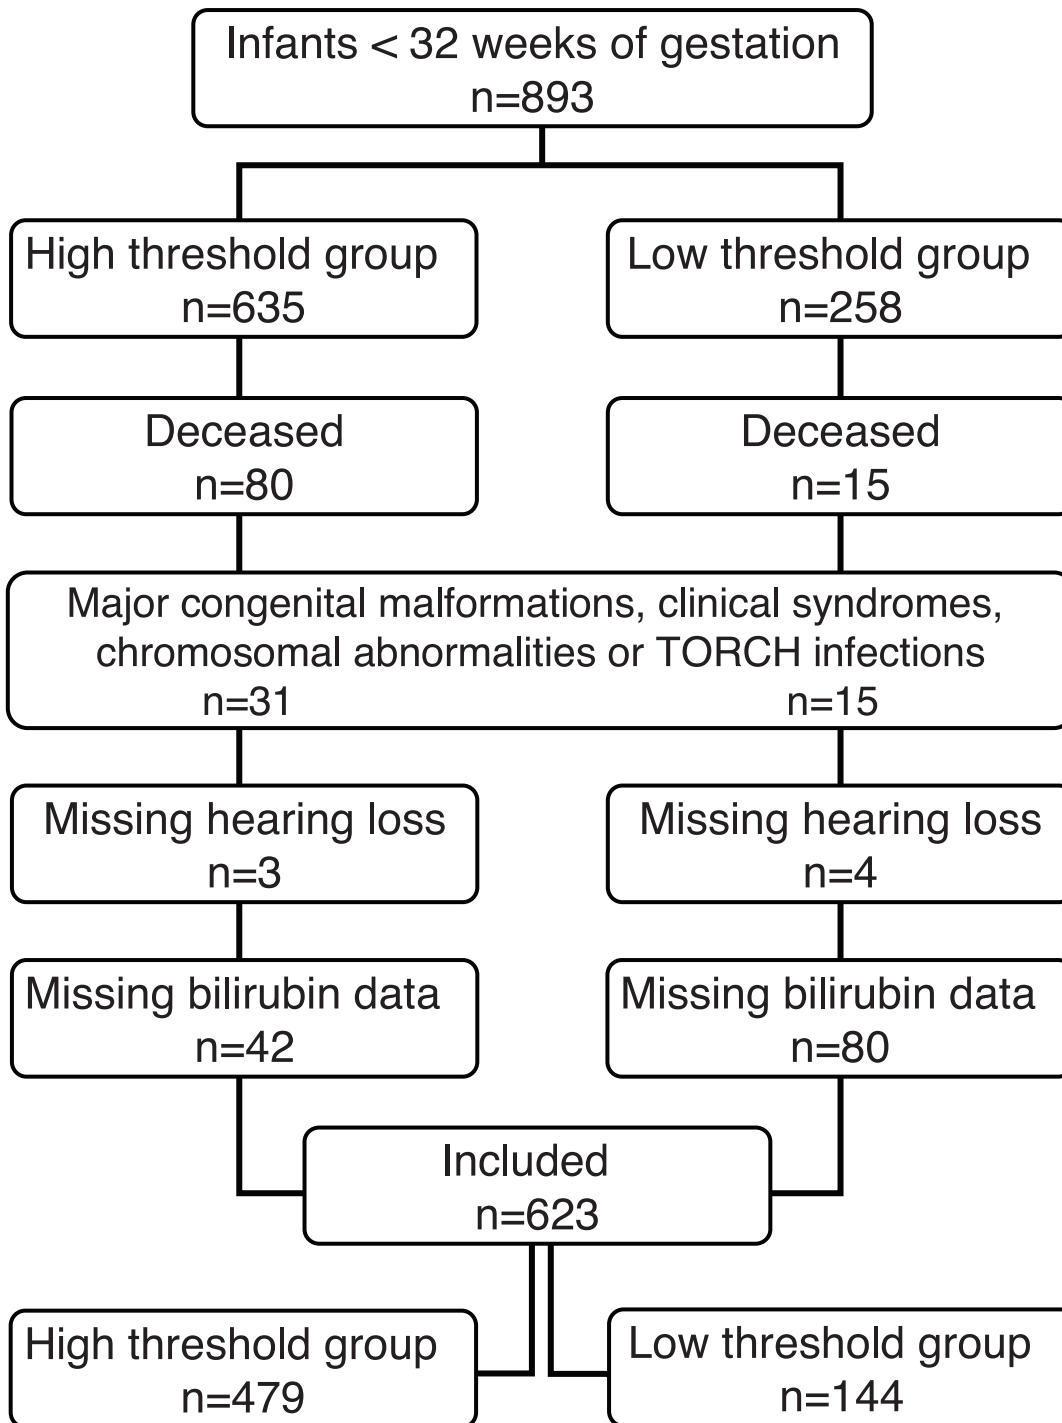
Infants < 32 weeks of gestation
n=893

High threshold group
n=635

Low threshold group
n=258

Deceased
n=80

Deceased
n=15

Major congenital malformations, clinical syndromes, chromosomal abnormalities or TORCH infections
n=31
n=15

Missing hearing loss
n=3

Missing hearing loss
n=4

Missing bilirubin data
n=42

Missing bilirubin data
n=80

Included
n=623

High threshold group
n=479

Low threshold group
n=144